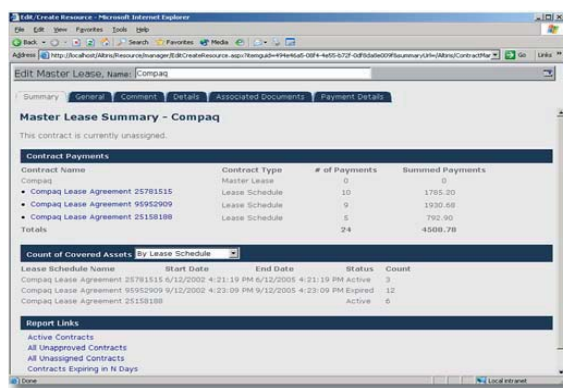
Edit/Create Resource - Microsoft Internet Explorer

File Edit View Favorites Tools Help

Back Search Favorites Media

Address http://localhost/Altiris/Resource/manager/EditCreateResource.aspx?itemguid=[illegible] Go Links

Edit Master Lease, Name: Compaq

Summary General Comment Details Associated Documents Payment Details

Master Lease Summary - Compaq

This contract is currently unassigned.

Contract Payments

| Contract Name | Contract Type | # of Payments | Summed Payments |
|---|---|---|---|
| Compaq | Master Lease | 0 | 0 |
| Compaq Lease Agreement 25781515 | Lease Schedule | 10 | 1785.20 |
| Compaq Lease Agreement 95952909 | Lease Schedule | 9 | 1930.68 |
| Compaq Lease Agreement 25158188 | Lease Schedule | 5 | 792.90 |
| Totals | | 24 | 4508.78 |

Count of Covered Assets By Lease Schedule

| Lease Schedule Name | Start Date | End Date | Status | Count |
|---|---|---|---|---|
| Compaq Lease Agreement 25781515 | 6/12/2002 4:21:19 PM | 6/12/2005 4:21:19 PM | Active | 3 |
| Compaq Lease Agreement 95952909 | 6/12/2002 4:23:09 PM | 6/12/2005 4:23:09 PM | Expired | 12 |
| Compaq Lease Agreement 25158188 | | | Active | 6 |

Report Links

Active Contracts
All Unapproved Contracts
All Unassigned Contracts
Contracts Expiring in N Days

Done Local intranet